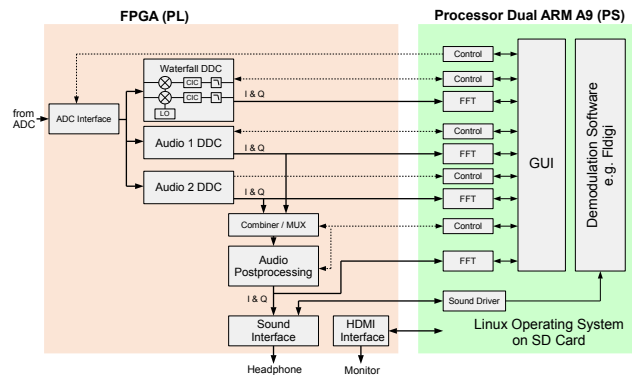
FPGA (PL)

Processor Dual ARM A9 (PS)

from ADC

ADC Interface

Waterfall DDC

CIC

CIC

LO

I & Q

Audio 1 DDC

I & Q

Audio 2 DDC

I & Q

Combiner / MUX

Audio Postprocessing

I & Q

Sound Interface

Headphone

HDMI Interface

Monitor

Control

Control

FFT

Control

FFT

Control

FFT

Control

FFT

Sound Driver

GUI

Demodulation Software e.g. Fldigi

Linux Operating System on SD Card